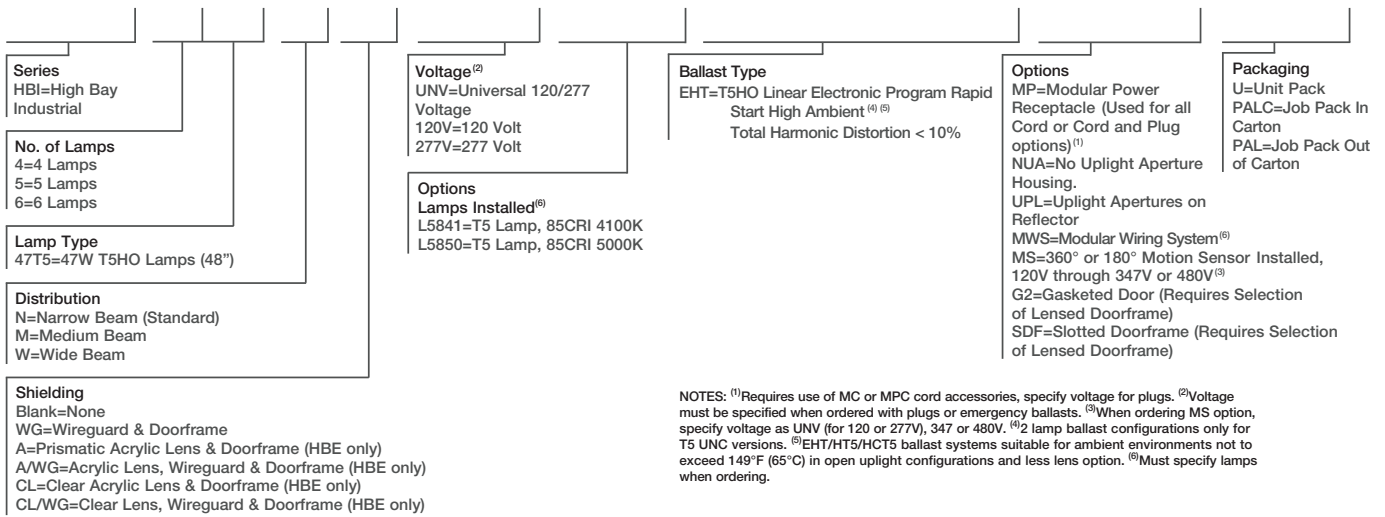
Series
HBI=High Bay Industrial

No. of Lamps
4=4 Lamps
5=5 Lamps
6=6 Lamps

Lamp Type
47T5=47W T5HO Lamps (48")

Distribution
N=Narrow Beam (Standard)
M=Medium Beam
W=Wide Beam

Shielding
Blank=None
WG=Wireguard & Doorframe
A=Prismatic Acrylic Lens & Doorframe (HBE only)
A/WG=Acrylic Lens, Wireguard & Doorframe (HBE only)
CL=Clear Acrylic Lens & Doorframe (HBE only)
CL/WG=Clear Lens, Wireguard & Doorframe (HBE only)

Voltage$^{(2)}$
UNV=Universal 120/277 Voltage
120V=120 Volt
277V=277 Volt

Options
Lamps Installed$^{(6)}$
L5841=T5 Lamp, 85CRI 4100K
L5850=T5 Lamp, 85CRI 5000K

Ballast Type
EHT=T5HO Linear Electronic Program Rapid Start High Ambient $^{(4)}$ $^{(5)}$
Total Harmonic Distortion < 10%

Options
MP=Modular Power Receptacle (Used for all Cord or Cord and Plug options)$^{(1)}$
NUA=No Uplight Aperture Housing.
UPL=Uplight Apertures on Reflector
MWS=Modular Wiring System$^{(6)}$
MS=360° or 180° Motion Sensor Installed, 120V through 347V or 480V$^{(3)}$
G2=Gasketed Door (Requires Selection of Lensed Doorframe)
SDF=Slotted Doorframe (Requires Selection of Lensed Doorframe)

Packaging
U=Unit Pack
PALC=Job Pack In Carton
PAL=Job Pack Out of Carton

NOTES: $^{(1)}$Requires use of MC or MPC cord accessories, specify voltage for plugs. $^{(2)}$Voltage must be specified when ordered with plugs or emergency ballasts. $^{(3)}$When ordering MS option, specify voltage as UNV (for 120 or 277V), 347 or 480V. $^{(4)}$2 lamp ballast configurations only for T5 UNC versions. $^{(5)}$EHT/HT5/HCT5 ballast systems suitable for ambient environments not to exceed 149°F (65°C) in open uplight configurations and less lens option. $^{(6)}$Must specify lamps when ordering.